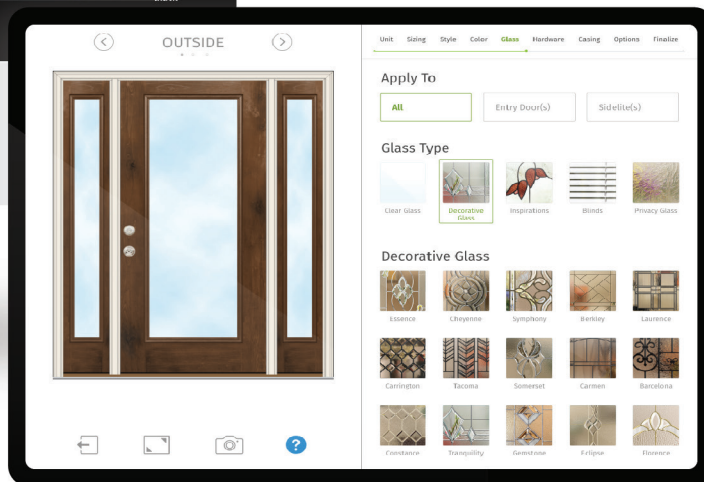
OUTSIDE

Unit Sizing Style Color Glass Hardware Casing Options Finalize

Apply To

All

Entry Door(s)

Sidelite(s)

Glass Type

Clear Glass

Decorative Glass

Inspirations

Blinds

Privacy Glass

Decorative Glass

Essence

Cheyenne

Symphony

Berkley

Laurence

Carrington

Tacoma

Somerset

Carmen

Barcelona

Constance

Tranquility

Gemstone

Eclipse

Florence

?